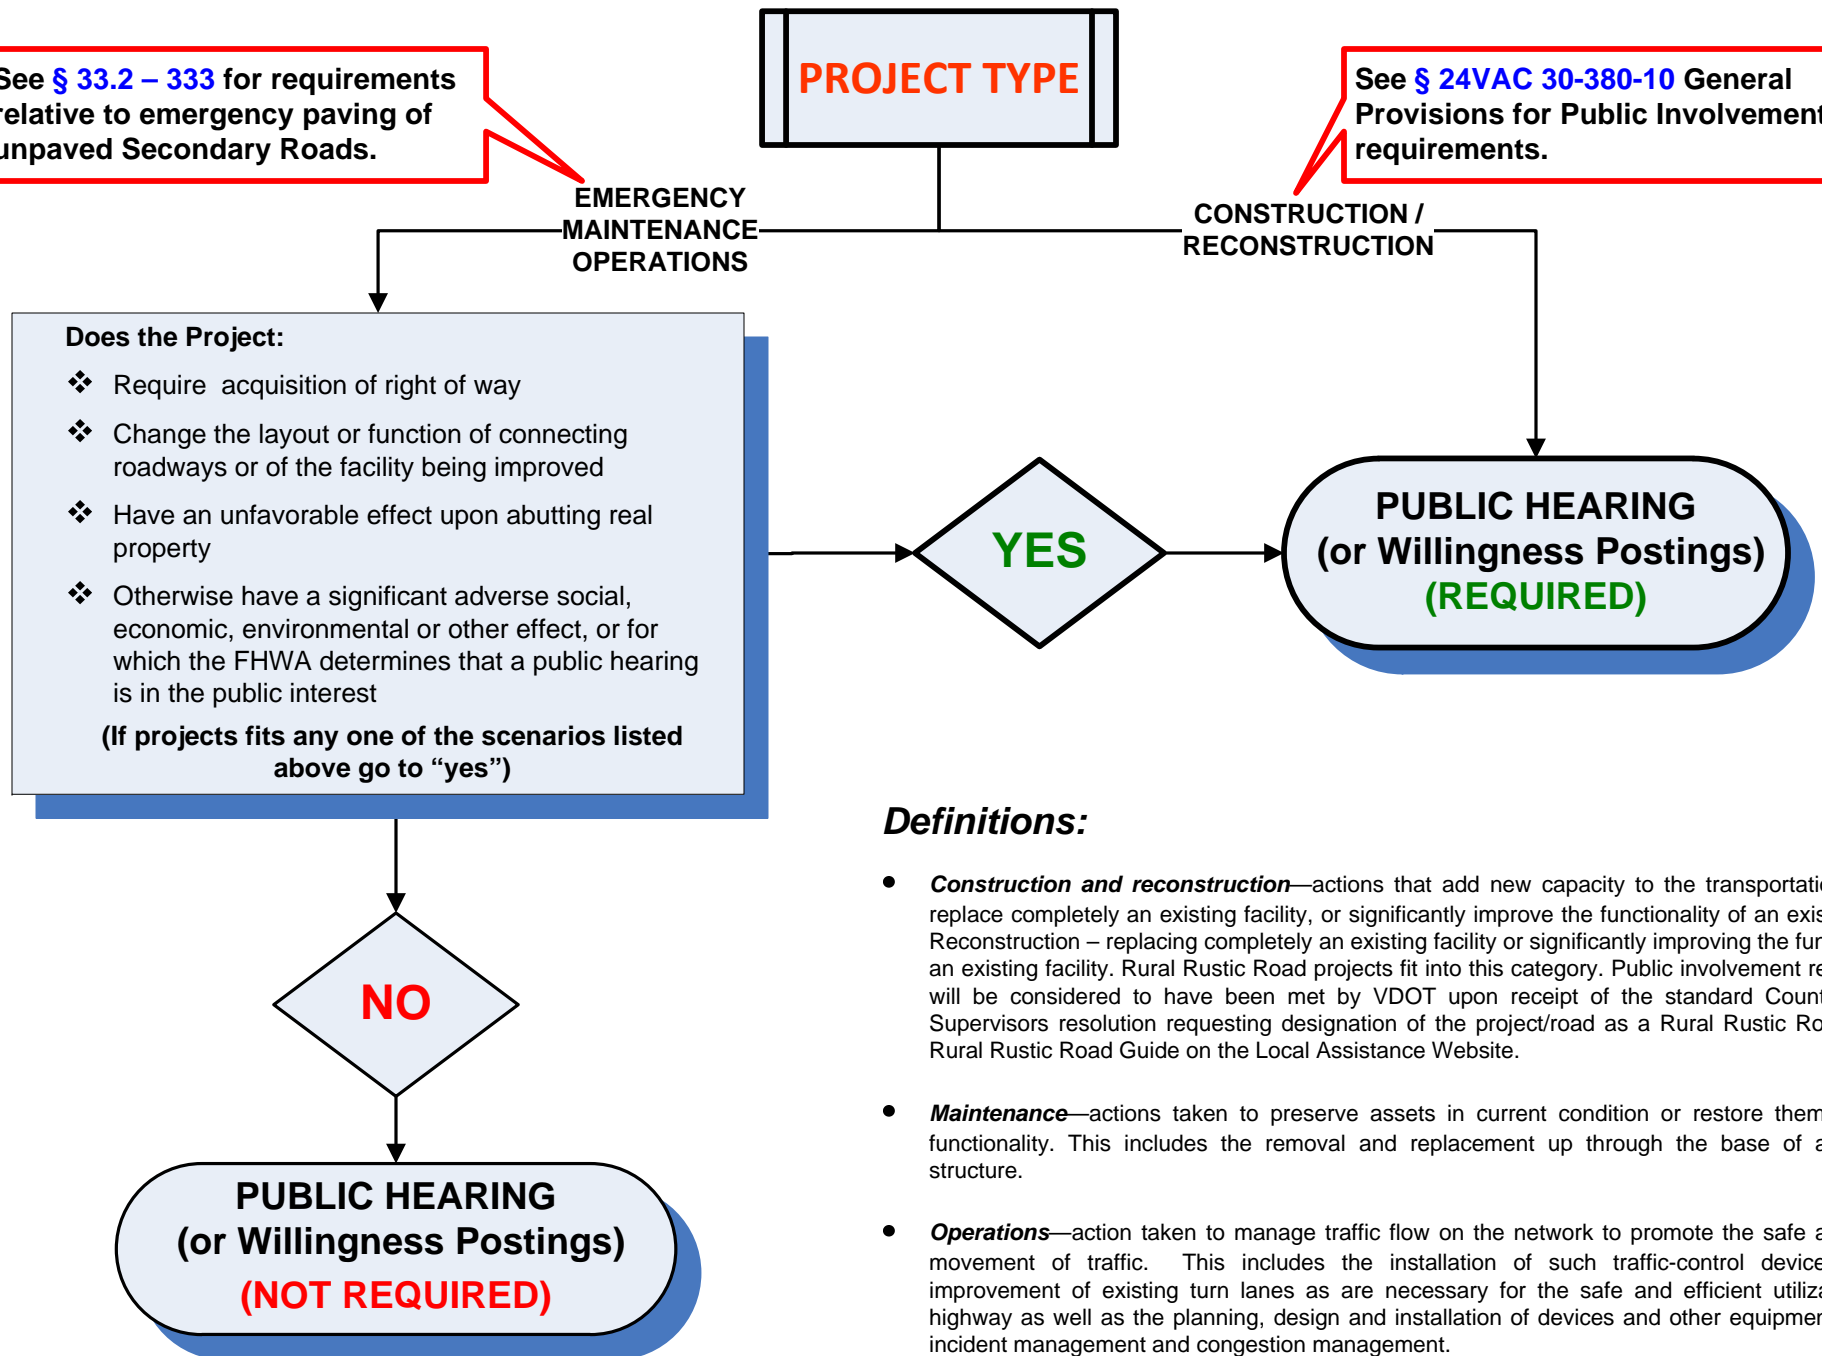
PROJECT TYPE

See § 33.2 – 333 for requirements relative to emergency paving of unpaved Secondary Roads.

See § 24VAC 30-380-10 General Provisions for Public Involvement requirements.

EMERGENCY MAINTENANCE OPERATIONS

CONSTRUCTION / RECONSTRUCTION

Does the Project:

❖ Require acquisition of right of way

❖ Change the layout or function of connecting roadways or of the facility being improved

❖ Have an unfavorable effect upon abutting real property

❖ Otherwise have a significant adverse social, economic, environmental or other effect, or for which the FHWA determines that a public hearing is in the public interest

(If projects fits any one of the scenarios listed above go to “yes”)

YES

PUBLIC HEARING (or Willingness Postings) (REQUIRED)

NO

PUBLIC HEARING (or Willingness Postings) (NOT REQUIRED)

Definitions:

• Construction and reconstruction—actions that add new capacity to the transportati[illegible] replace completely an existing facility, or significantly improve the functionality of an exis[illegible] Reconstruction – replacing completely an existing facility or significantly improving the fu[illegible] an existing facility. Rural Rustic Road projects fit into this category. Public involvement re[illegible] will be considered to have been met by VDOT upon receipt of the standard Coun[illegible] Supervisors resolution requesting designation of the project/road as a Rural Rustic Ro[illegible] Rural Rustic Road Guide on the Local Assistance Website.

• Maintenance—actions taken to preserve assets in current condition or restore them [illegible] functionality. This includes the removal and replacement up through the base of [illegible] structure.

• Operations—action taken to manage traffic flow on the network to promote the safe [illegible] movement of traffic. This includes the installation of such traffic-control device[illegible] improvement of existing turn lanes as are necessary for the safe and efficient utiliz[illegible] highway as well as the planning, design and installation of devices and other equipme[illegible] incident management and congestion management.